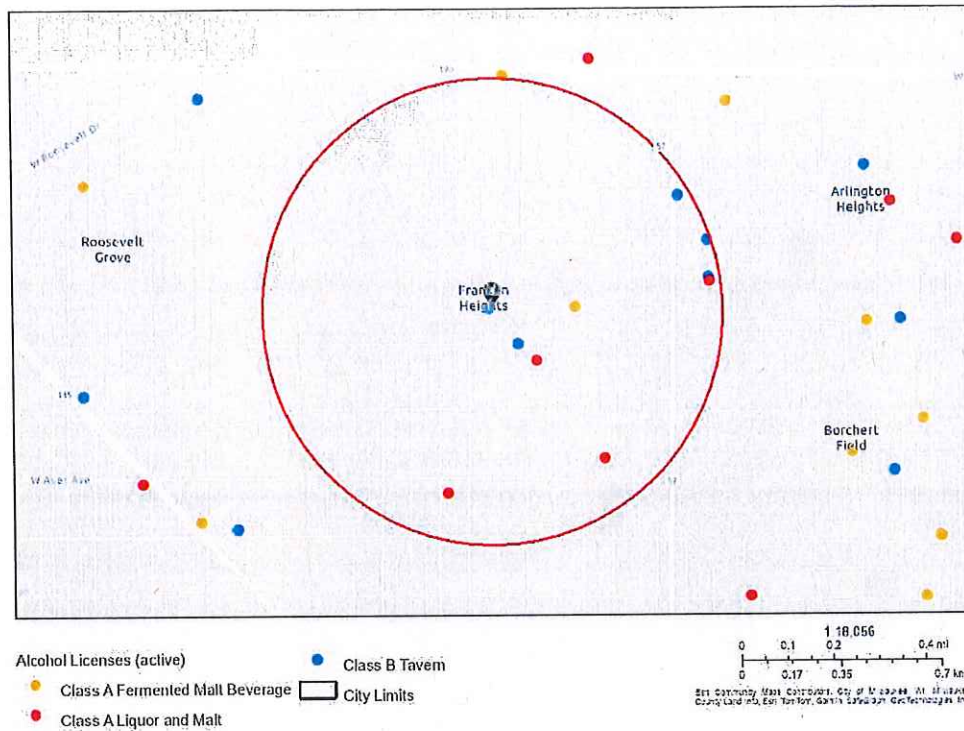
W Roosevelt Dr

Roosevelt Grove

Arlington Heights

Fran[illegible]n Heights

Borchert Field

W Auer Ave

Alcohol Licenses (active)

Class A Fermented Malt Beverage

Class A Liquor and Malt

Class B Tavern

City Limits

1:18,056

0 0.1 0.2 0.4 mi

0 0.17 0.35 0.7 km

Esri Community Maps Contributors, City of Milwaukee, WI, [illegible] County Land Info, Esri, TomTom, Garmin, SafeGraph, GeoTechnologies, In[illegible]